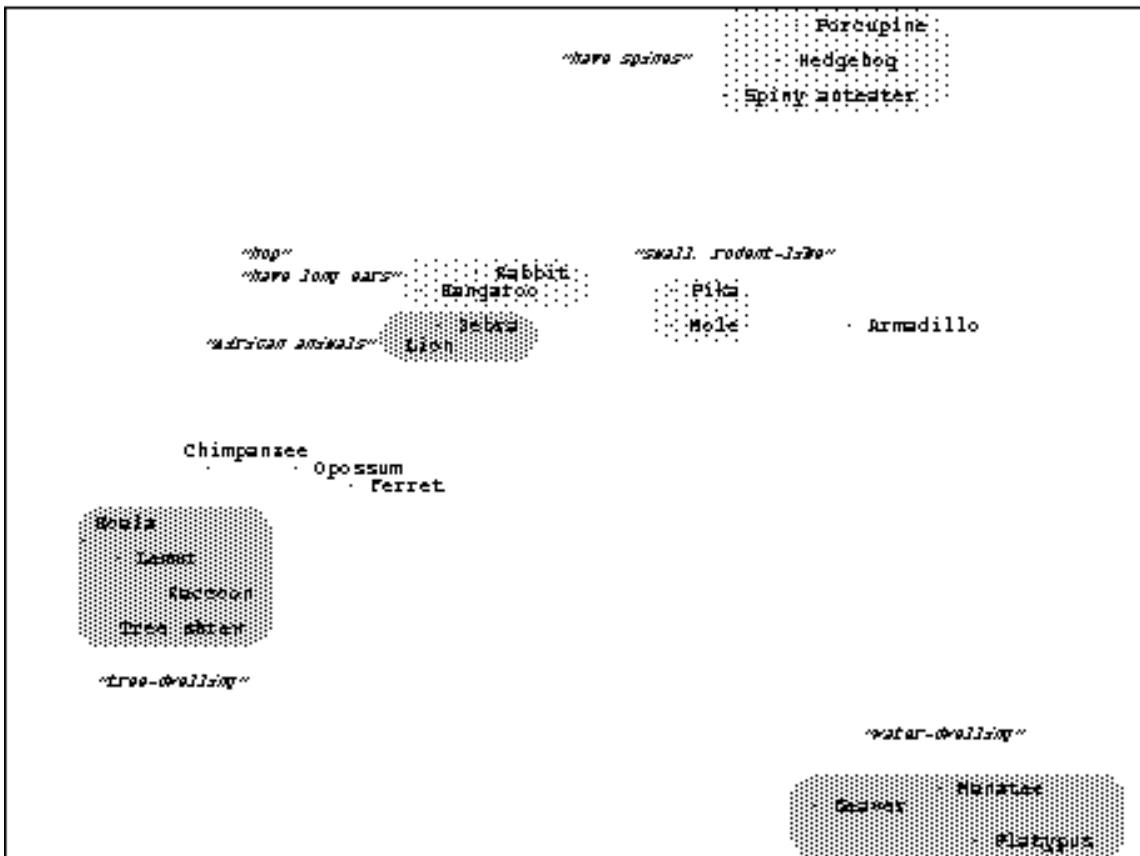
"have spines"
Porcupine
Hedgehog
Spiny anteater

"hop"
"have long ears"
Rabbit
Kangaroo

"small, rodent-like"
Pika
Mole

Armadillo

"african animals"
Zebra
Lion

Chimpanzee
Opossum
Ferret

Koala
Lemur
Raccoon
Tree shrew

"tree-dwelling"

"water-dwelling"
Manatee
Beaver
Platypus